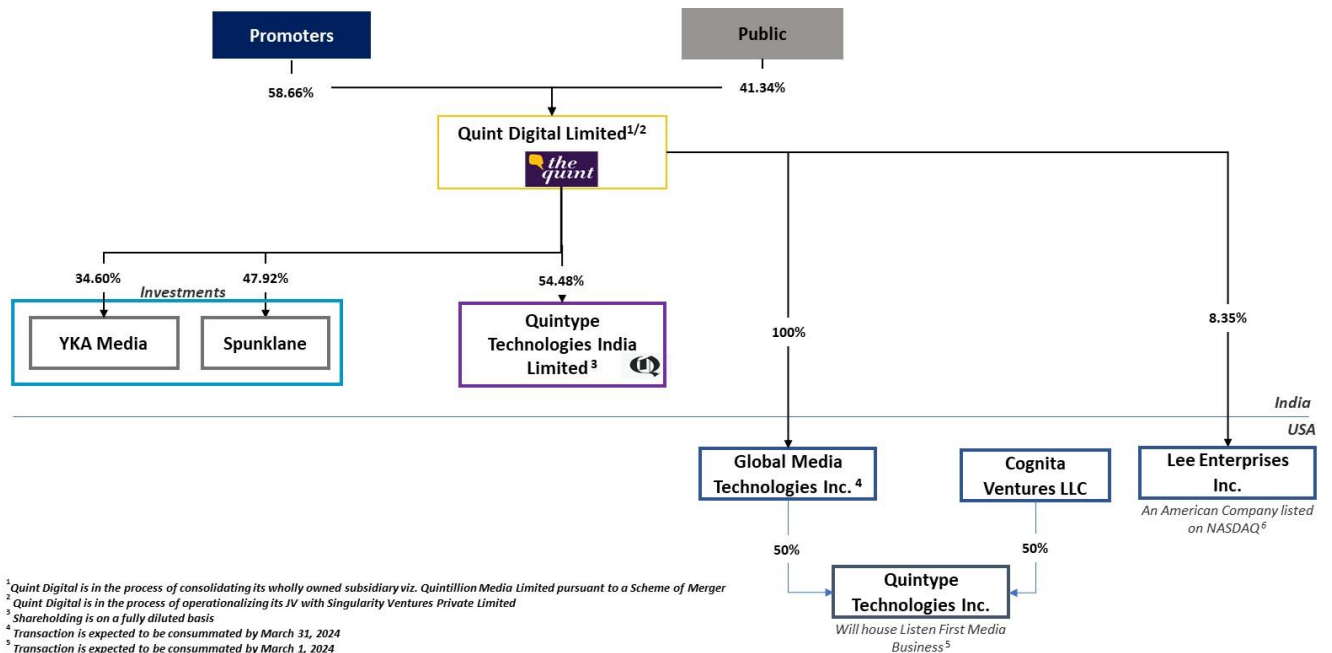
Promoters

Public

58.66%

41.34%

Quint Digital Limited$^{1/2}$

the quint

34.60%

47.92%

Investments

YKA Media

Spunklane

54.48%

Quintype Technologies India Limited$^{3}$

100%

8.35%

India

USA

Global Media Technologies Inc.$^{4}$

Cognita Ventures LLC

Lee Enterprises Inc.

An American Company listed on NASDAQ$^{6}$

50%

50%

Quintype Technologies Inc.

Will house Listen First Media Business$^{5}$

$^{1}$Quint Digital is in the process of consolidating its wholly owned subsidiary viz. Quintillion Media Limited pursuant to a Scheme of Merger
$^{2}$Quint Digital is in the process of operationalizing its JV with Singularity Ventures Private Limited
$^{3}$Shareholding is on a fully diluted basis
$^{4}$Transaction is expected to be consummated by March 31, 2024
$^{5}$Transaction is expected to be consummated by March 1, 2024